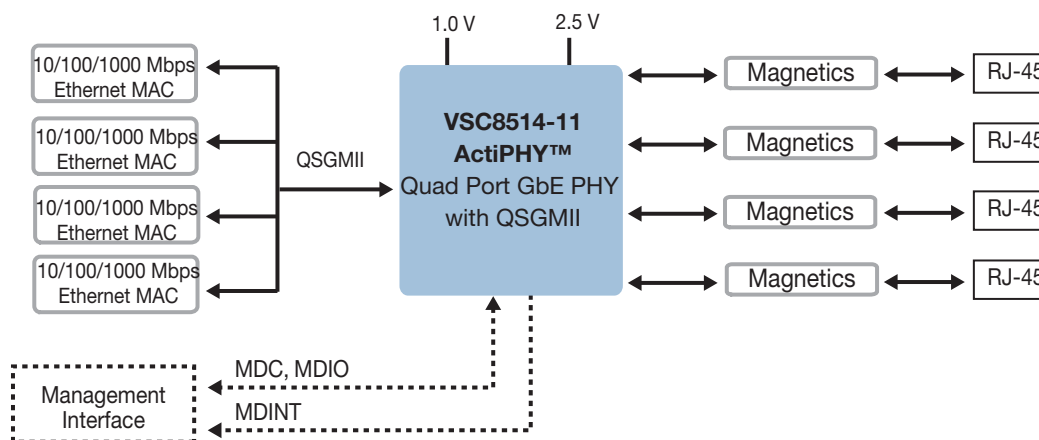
1.0 V

2.5 V

10/100/1000 Mbps Ethernet MAC

10/100/1000 Mbps Ethernet MAC

10/100/1000 Mbps Ethernet MAC

10/100/1000 Mbps Ethernet MAC

QSGMII

**VSC8514-11**
**ActiPHY™**
Quad Port GbE PHY with QSGMII

Magnetics

Magnetics

Magnetics

Magnetics

RJ-45

RJ-45

RJ-45

RJ-45

Management Interface

MDC, MDIO

MDINT